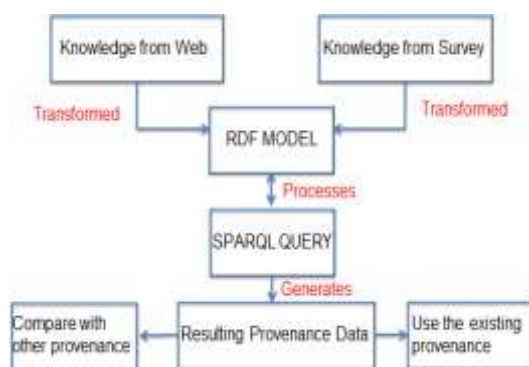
Knowledge from Web

Knowledge from Survey

Transformed

Transformed

RDF MODEL

Processes

SPARQL QUERY

Generates

Compare with other provenance

Resulting Provenance Data

Use the existing provenance